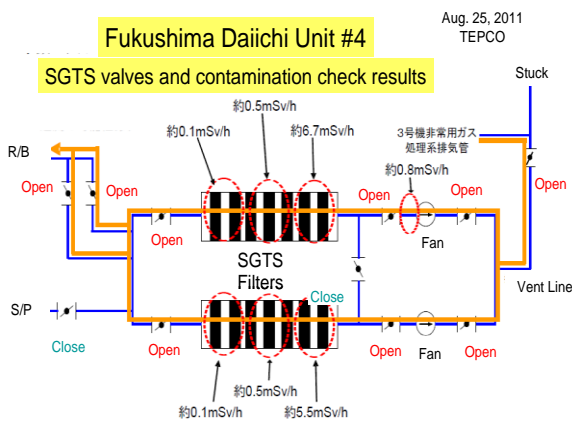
Fukushima Daiichi Unit #4

Aug. 25, 2011
TEPCO

SGTS valves and contamination check results

Stuck

約0.5mSv/h
約0.1mSv/h
約6.7mSv/h

3号機非常用ガス処理系排気管

R/B

約0.8mSv/h

Open
Open
Open
Open
Open
Open

Fan

SGTS Filters

Close

Vent Line

S/P

Close

Open
Open
Open

Fan

約0.5mSv/h
約0.1mSv/h
約5.5mSv/h